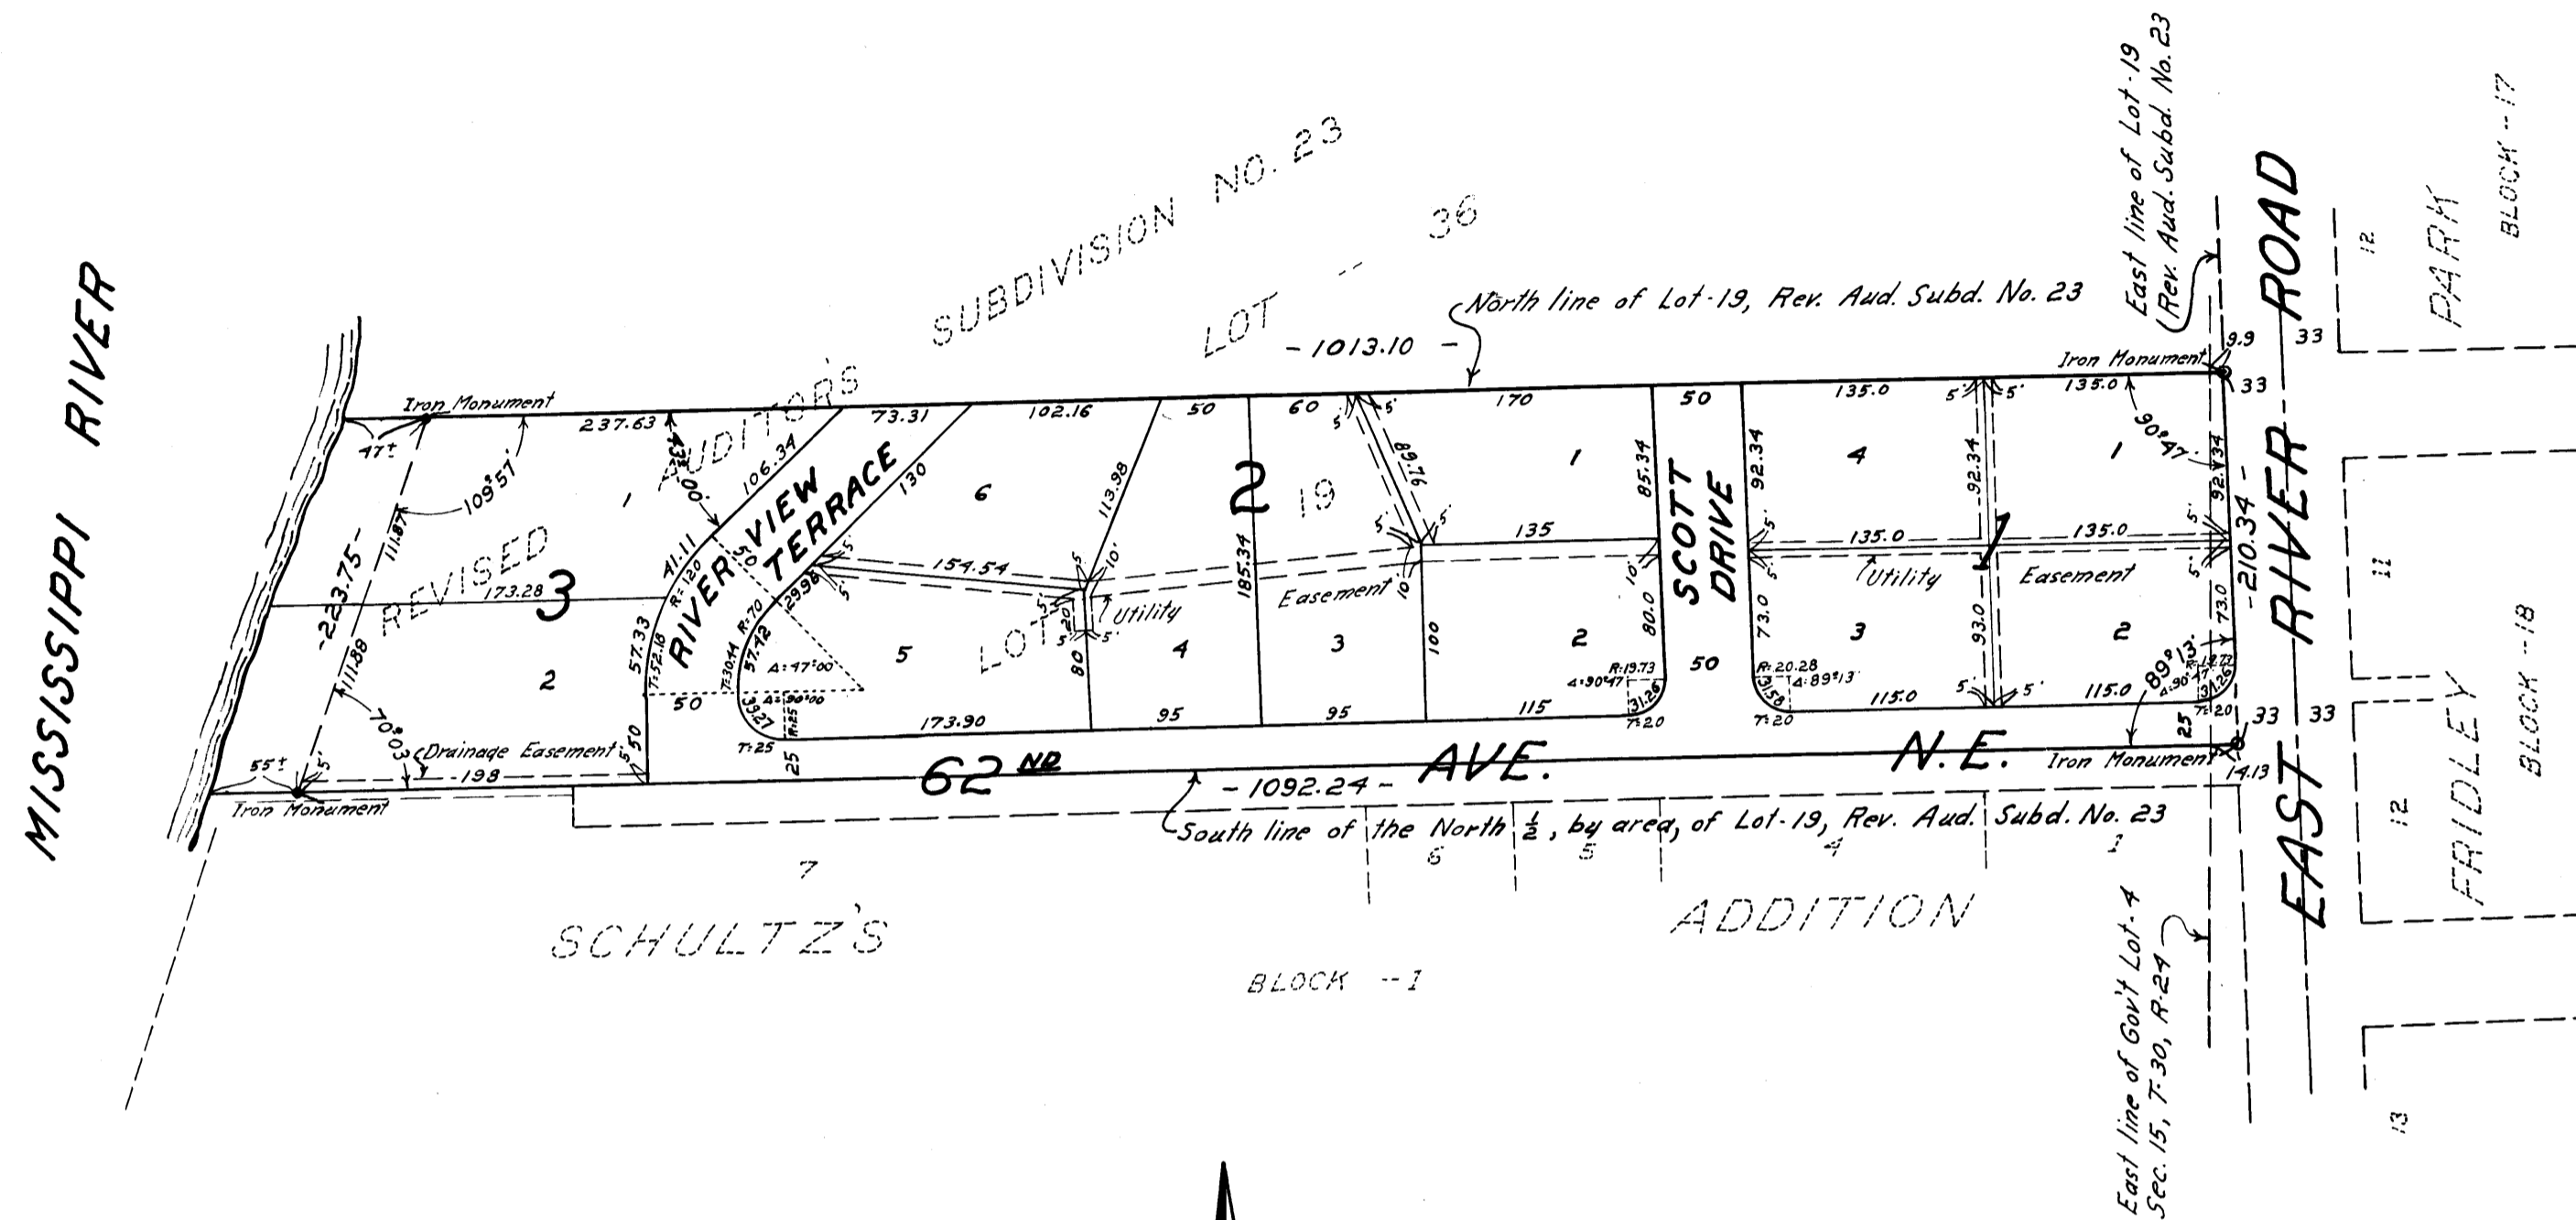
MISSISSIPPI RIVER

REVISED AUDITOR'S SUBDIVISION NO. 23

LOT 36

North line of Lot-19, Rev. Aud. Subd. No. 23

- 1013.10 -

East line of Lot-19 Rev. Aud. Subd. No. 23

Iron Monument

Iron Monument

237.63

47±

109°57'

-223.75-

111.87

111.88

70°03'

55±

Drainage Easement

-198

Iron Monument

173.28

3

1

2

57.33

50

50

41.11

R=120

T=52.18

106.34

43.00

73.31

RIVER VIEW TERRACE

R=70

T=30.44

37.72

29.98

A=47°00'

A=90°00'

R=25

39.27

T=25

25

130

6

5

154.54

173.90

102.16

113.98

LOT

Utility

80

4

95

50

2

19

185.34

60

89.76

Easement

3

95

100

1

135

170

2

115

85.34

10'

80.0

R=19.73

A=90°47'

31.26

T=20

SCOTT DRIVE

50

50

92.34

73.0

R=20.28

A=89°13'

31.58

T=20

4

135.0

135.0

Utility

3

115.0

1

92.34

93.0

135.0

Easement

135.0

1

2

115.0

89°13'

90°47'

92.34

73.0

R=12.72

A=90°47'

31.26

T=20

25

Iron Monument

9.9

33

33

-210.34-

33

33

14.13

Iron Monument

62ND AVE. N.E.

- 1092.24 -

South line of the North ½, by area, of Lot-19, Rev. Aud. Subd. No. 23

7

6

5

4

3

SCHULTZ'S ADDITION

BLOCK --1

East line of Gov't Lot-4 Sec. 15, T-30, R-24

EAST RIVER ROAD

33

12

PARK

BLOCK --17

11

12

FRIDLEY

BLOCK --18

13